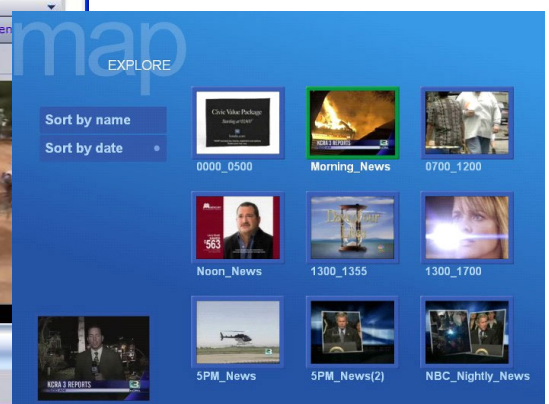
map

EXPLORE

Sort by name

Sort by date

Civic Value Package

0000_0500

KCRA 3 REPORTS

Morning_News

0700_1200

$563

Noon_News

1300_1355

1300_1700

5PM_News

5PM_News(2)

NBC_Nightly_News

KCRA 3 REPORTS